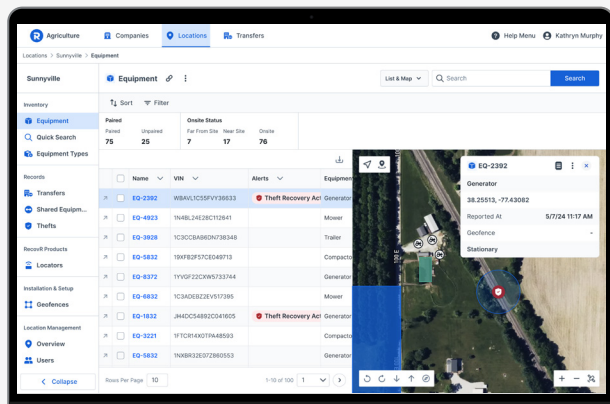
Agriculture Companies Locations Transfers Help Menu Kathryn Murphy

Locations > Sunnyville > Equipment

Sunnyville

Inventory
Equipment
Quick Search
Equipment Types

Records
Transfers
Shared Equipm...
Thefts

RecovR Products
Locators

Installation & Setup
Geofences

Location Management
Overview
Users

Collapse

Equipment

List & Map Search Search

Sort Filter

Paired
Paired 75
Unpaired 25

Onsite Status
Far From Site 7
Near Site 17
Onsite 76

| | | Name | VIN | Alerts | Equipmen |
|---|---|---|---|---|---|
| | | EQ-2392 | WBAVL1C55FVY36633 | Theft Recovery Act | Generator |
| | | EQ-4923 | 1N4BL24E26C112641 | | Mower |
| | | EQ-3928 | 1C3CCBAB6DN738348 | | Trailer |
| | | EQ-5832 | 19XFB2F57CE049713 | | Compactor |
| | | EQ-8372 | 1YVGF22CXW5733744 | | Generator |
| | | EQ-6832 | 1C3ADEBZ6EV175895 | | Mower |
| | | EQ-1832 | JH4DC54892C041605 | Theft Recovery Act | Generator |
| | | EQ-3221 | 1FTCR14X0TPA48593 | | Compactor |
| | | EQ-5832 | 1NXBR32E07Z860553 | | Generator |

Rows Per Page 10 1-10 of 100 1

EQ-2392
Generator
38.25513, -77.43082
Reported At 5/7/24 12:46 PM
Geofence
Stationary

100 E